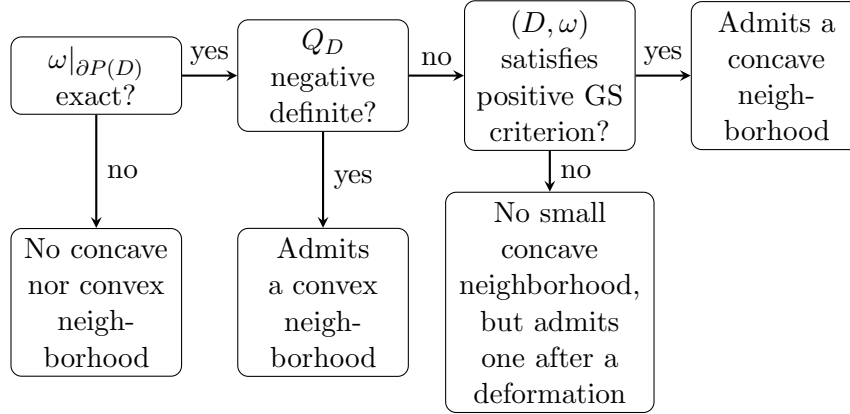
$\omega|_{\partial P(D)}$ exact?

yes

$Q_D$ negative definite?

no

$(D, \omega)$ satisfies positive GS criterion?

yes

Admits a concave neighborhood

no

No concave nor convex neighborhood

yes

Admits a convex neighborhood

no

No small concave neighborhood, but admits one after a deformation